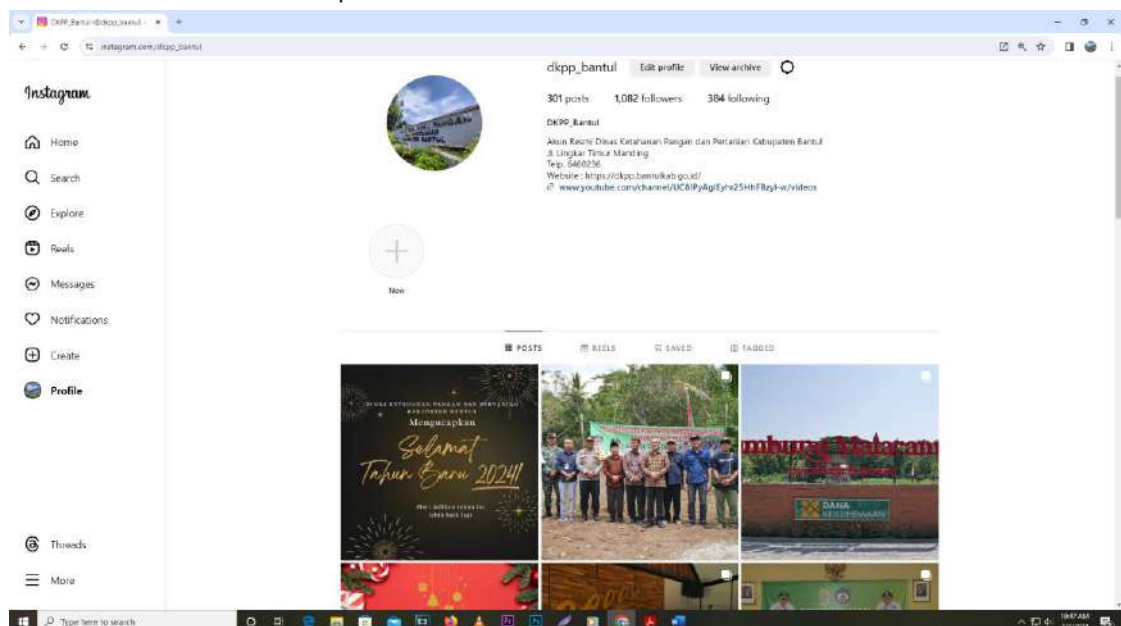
DKPP_Bantul (@dkpp_bantul) ×
instagram.com/dkpp_bantul

Instagram

Home
Search
Explore
Reels
Messages
Notifications
Create
Profile

Threads
More

dkpp_bantul Edit profile View archive

301 posts 1,082 followers 384 following

DKPP_Bantul
Akun Resmi Dinas Ketahanan Pangan dan Pertanian Kabupaten Bantul
Jl. Lingkar Timur Manding
Telp. 6460256
Website : https://dkpp.bantulkab.go.id/
www.youtube.com/channel/UC6lPyAgIEyhz5HhF8zyl-w/videos

New

POSTS REELS SAVED TAGGED

DINAS KETAHANAN PANGAN DAN PERTANIAN KABUPATEN BANTUL
Mengucapkan
Selamat Tahun Baru 2024!!
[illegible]

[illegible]
DANA KEISTIMEWAAN

Type here to search
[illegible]